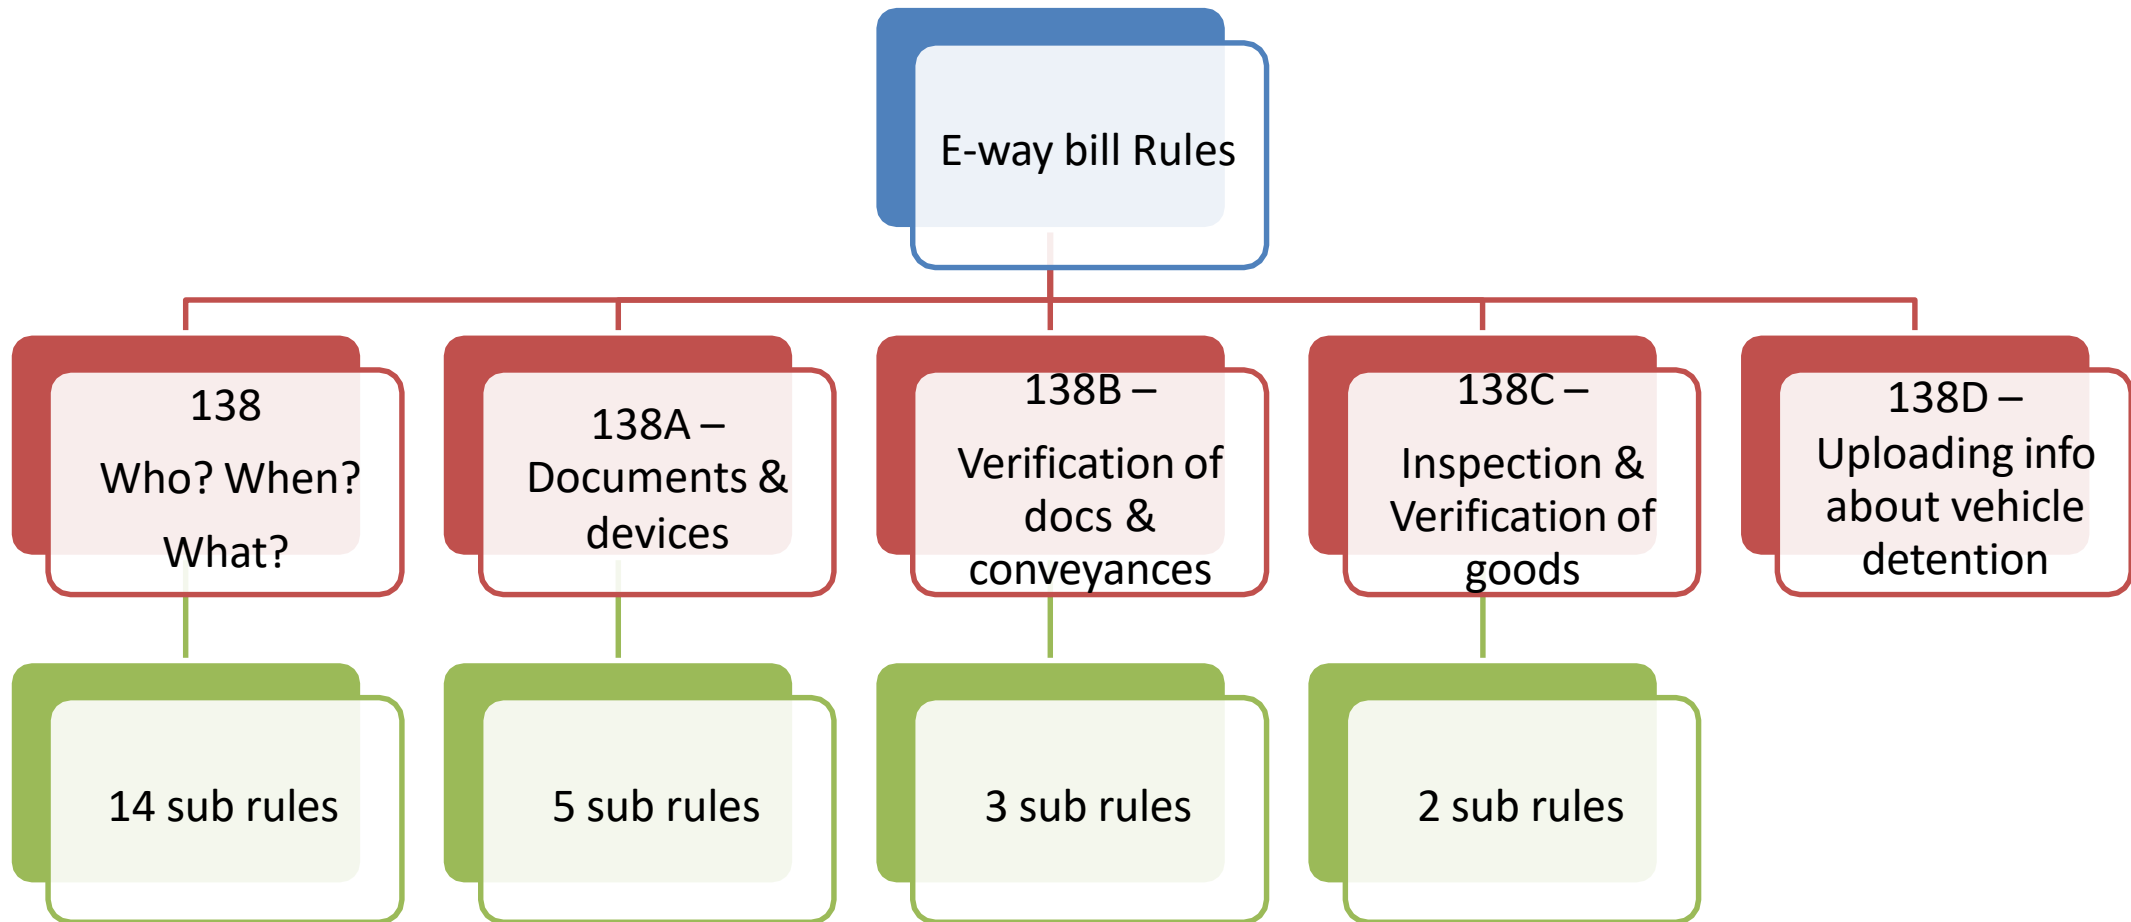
E-way bill Rules

138
Who? When?
What?

138A – Documents & devices

138B –
Verification of docs & conveyances

138C –
Inspection & Verification of goods

138D – Uploading info about vehicle detention

14 sub rules

5 sub rules

3 sub rules

2 sub rules